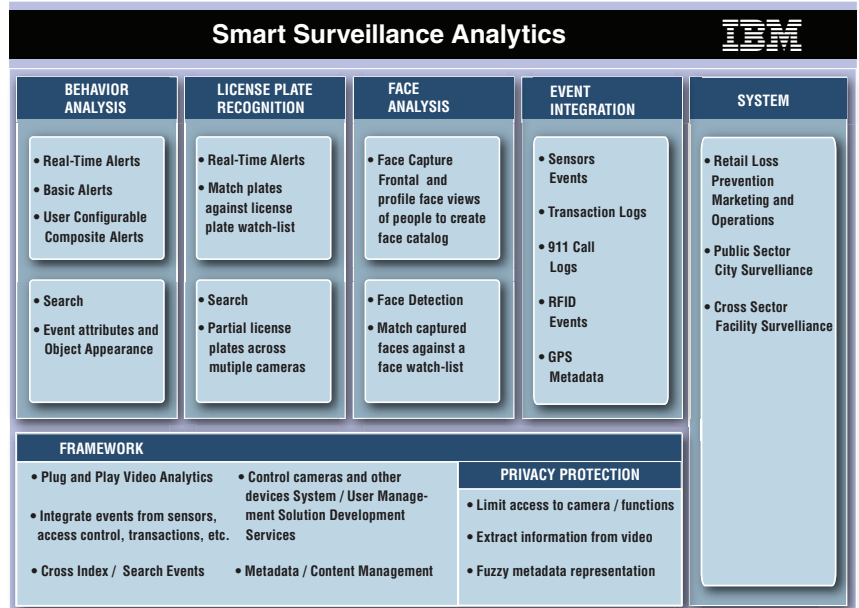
Smart Surveillance Analytics

IBM

BEHAVIOR ANALYSIS

• Real-Time Alerts
• Basic Alerts
• User Configurable Composite Alerts

• Search
• Event attributes and Object Appearance

LICENSE PLATE RECOGNITION

• Real-Time Alerts
• Match plates against license plate watch-list

• Search
• Partial license plates across mutiple cameras

FACE ANALYSIS

• Face Capture Frontal and profile face views of people to create face catalog

• Face Detection
• Match captured faces against a face watch-list

EVENT INTEGRATION

• Sensors Events
• Transaction Logs
• 911 Call Logs
• RFID Events
• GPS Metadata

SYSTEM

• Retail Loss Prevention Marketing and Operations
• Public Sector City Surveillance
• Cross Sector Facility Surevlliance

FRAMEWORK

• Plug and Play Video Analytics
• Integrate events from sensors, access control, transactions, etc.
• Cross Index / Search Events

• Control cameras and other devices System / User Management Solution Development Services
• Metadata / Content Management

PRIVACY PROTECTION

• Limit access to camera / functions
• Extract information from video
• Fuzzy metadata representation